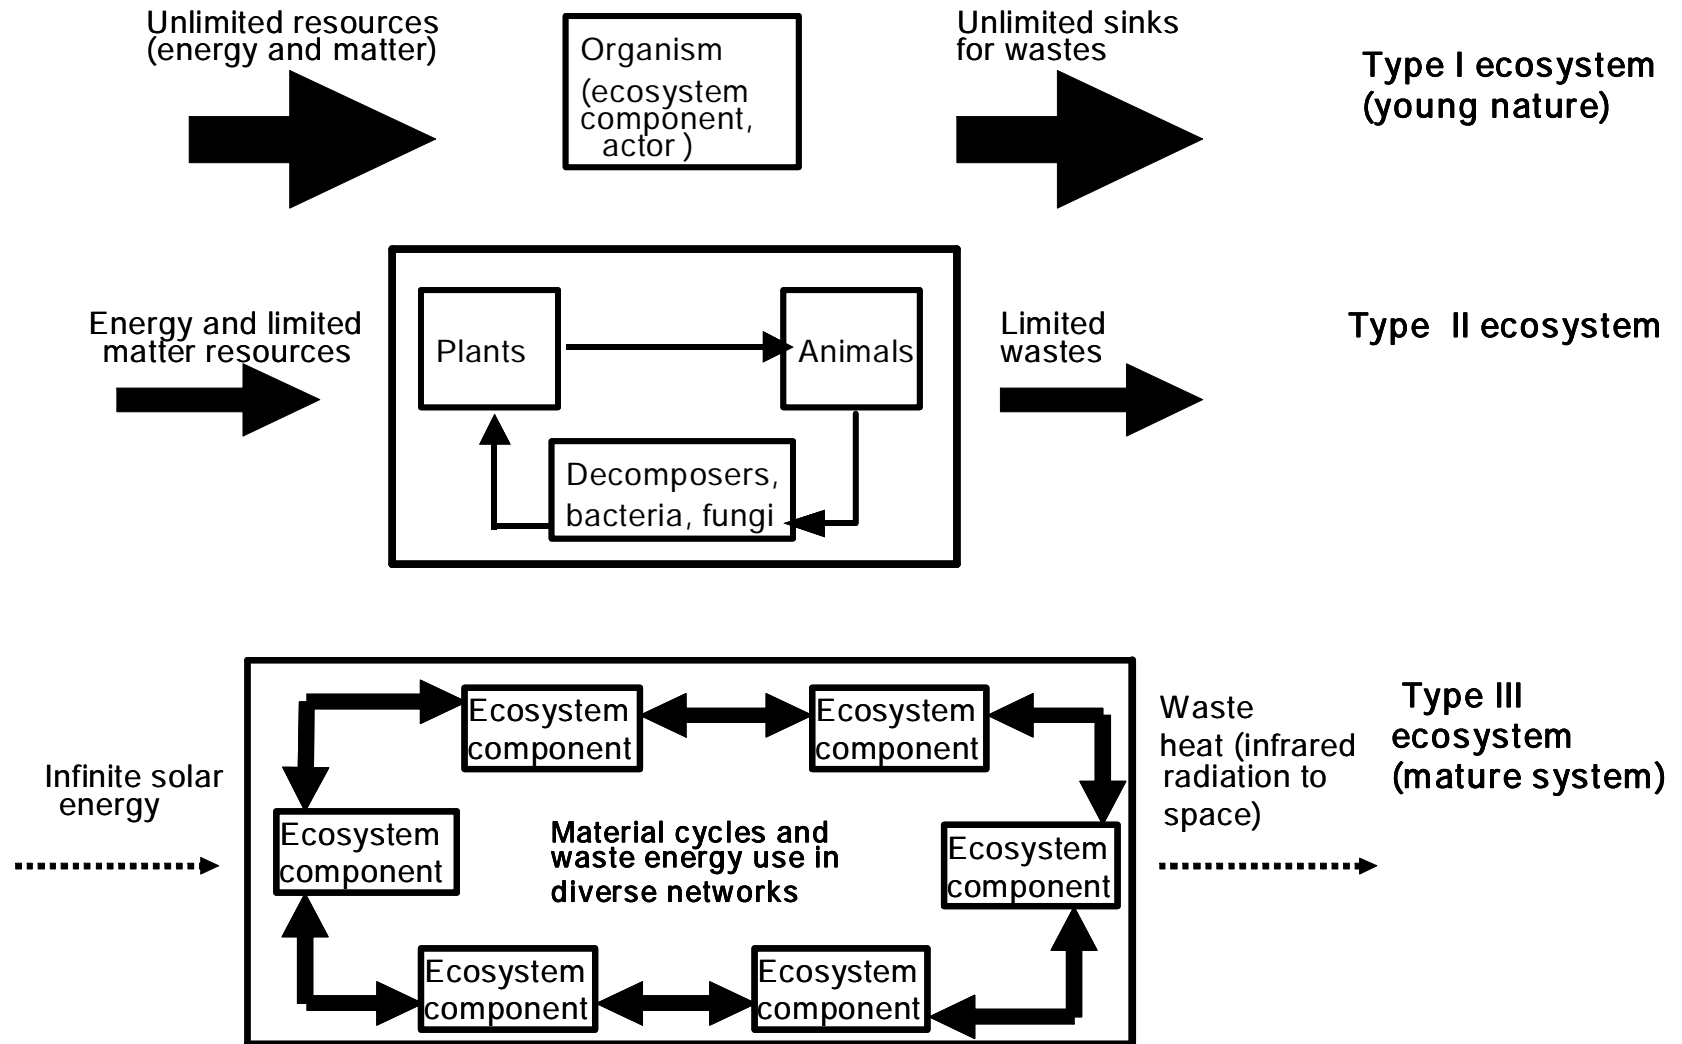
Unlimited resources (energy and matter)

Organism (ecosystem component, actor )

Unlimited sinks for wastes

Type I ecosystem (young nature)

Energy and limited matter resources

Plants

Animals

Decomposers, bacteria, fungi

Limited wastes

Type II ecosystem

Infinite solar energy

Ecosystem component

Ecosystem component

Ecosystem component

Ecosystem component

Material cycles and waste energy use in diverse networks

Ecosystem component

Ecosystem component

Waste heat (infrared radiation to space)

Type III ecosystem (mature system)